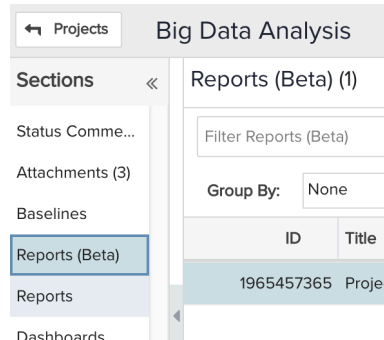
Projects

Big Data Analysis

Sections «

Status Comme...

Attachments (3)

Baselines

Reports (Beta)

Reports

Dashboards

Reports (Beta) (1)

Filter Reports (Beta)

Group By: None

| ID | Title |
|---|---|
| 1965457365 | Proje |